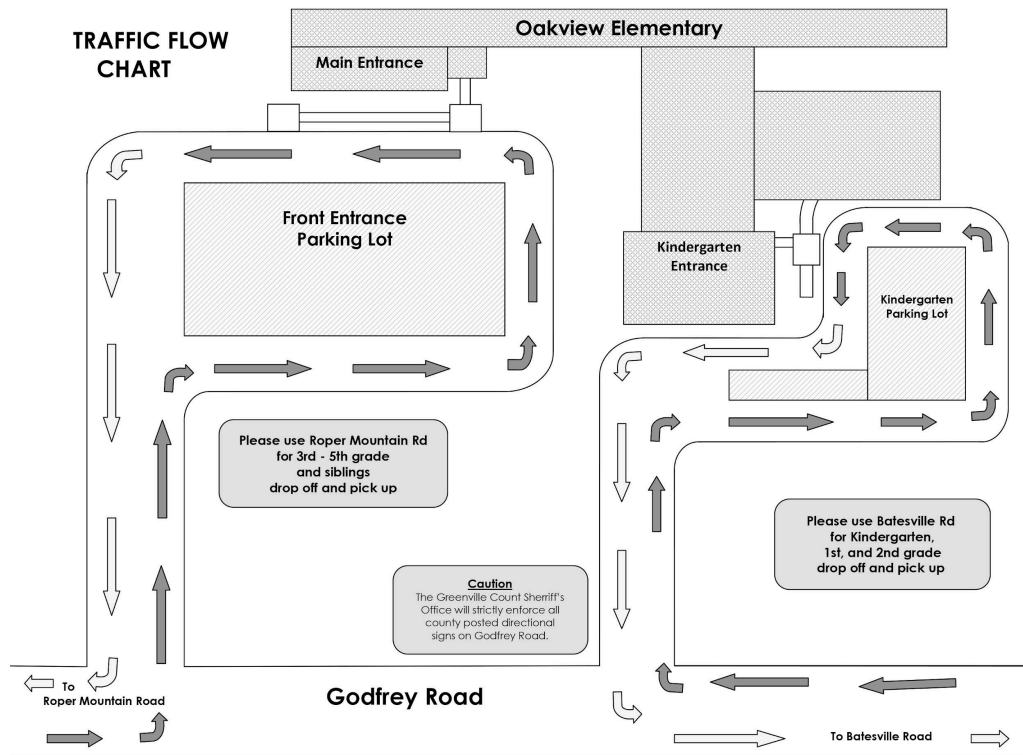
TRAFFIC FLOW CHART

Oakview Elementary

Main Entrance

Front Entrance Parking Lot

Kindergarten Entrance

Kindergarten Parking Lot

Please use Roper Mountain Rd for 3rd - 5th grade and siblings drop off and pick up

Please use Batesville Rd for Kindergarten, 1st, and 2nd grade drop off and pick up

Caution
The Greenville Count Sherriff's Office will strictly enforce all county posted directional signs on Godfrey Road.

To Roper Mountain Road

Godfrey Road

To Batesville Road